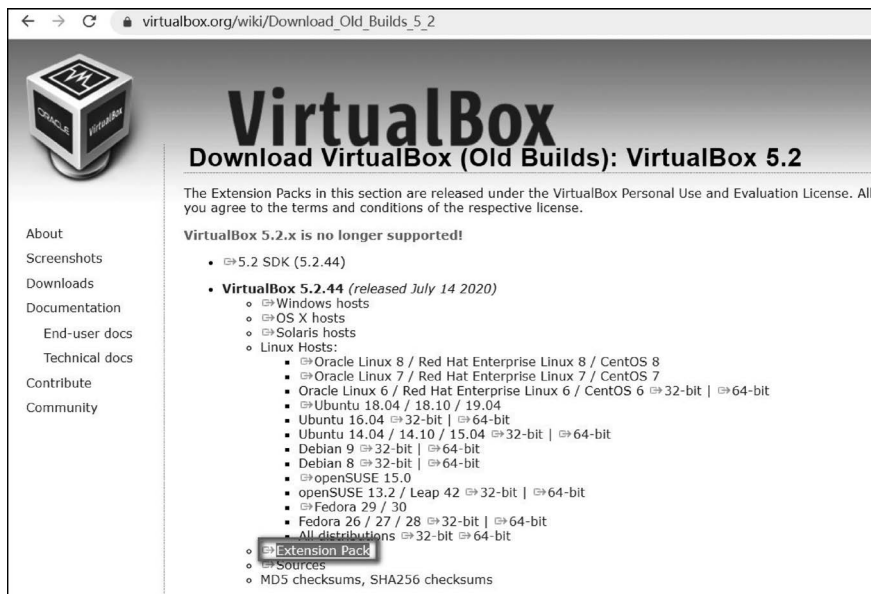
virtualbox.org/wiki/Download_Old_Builds_5_2

ORACLE VirtualBox

VirtualBox

Download VirtualBox (Old Builds): VirtualBox 5.2

The Extension Packs in this section are released under the VirtualBox Personal Use and Evaluation License. All you agree to the terms and conditions of the respective license.

About
Screenshots
Downloads
Documentation
End-user docs
Technical docs
Contribute
Community

VirtualBox 5.2.x is no longer supported!

- 5.2 SDK (5.2.44)
- VirtualBox 5.2.44 (released July 14 2020)
  - Windows hosts
  - OS X hosts
  - Solaris hosts
  - Linux Hosts:
    - Oracle Linux 8 / Red Hat Enterprise Linux 8 / CentOS 8
    - Oracle Linux 7 / Red Hat Enterprise Linux 7 / CentOS 7
    - Oracle Linux 6 / Red Hat Enterprise Linux 6 / CentOS 6 32-bit | 64-bit
    - Ubuntu 18.04 / 18.10 / 19.04
    - Ubuntu 16.04 32-bit | 64-bit
    - Ubuntu 14.04 / 14.10 / 15.04 32-bit | 64-bit
    - Debian 9 32-bit | 64-bit
    - Debian 8 32-bit | 64-bit
    - openSUSE 15.0
    - openSUSE 13.2 / Leap 42 32-bit | 64-bit
    - Fedora 29 / 30
    - Fedora 26 / 27 / 28 32-bit | 64-bit
    - All distributions 32-bit 64-bit
  - Extension Pack
  - Sources
  - MD5 checksums, SHA256 checksums